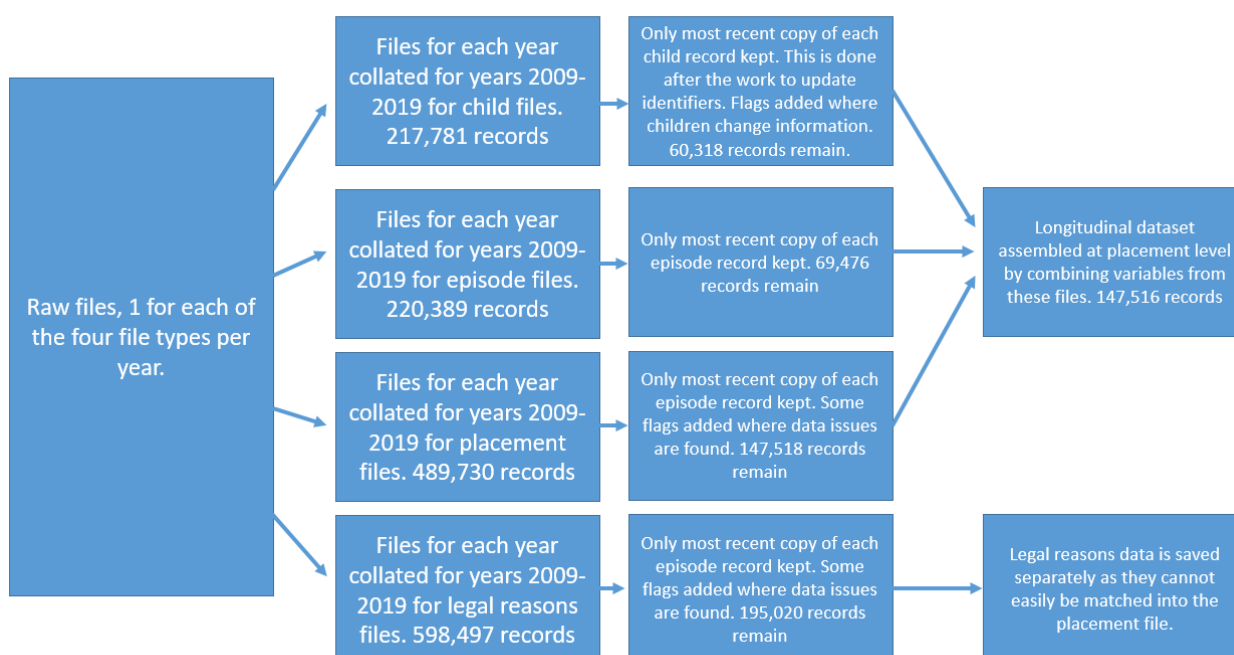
Raw files, 1 for each of the four file types per year.

Files for each year collated for years 2009-2019 for child files. 217,781 records

Only most recent copy of each child record kept. This is done after the work to update identifiers. Flags added where children change information. 60,318 records remain.

Files for each year collated for years 2009-2019 for episode files. 220,389 records

Only most recent copy of each episode record kept. 69,476 records remain

Files for each year collated for years 2009-2019 for placement files. 489,730 records

Only most recent copy of each episode record kept. Some flags added where data issues are found. 147,518 records remain

Longitudinal dataset assembled at placement level by combining variables from these files. 147,516 records

Files for each year collated for years 2009-2019 for legal reasons files. 598,497 records

Only most recent copy of each episode record kept. Some flags added where data issues are found. 195,020 records remain

Legal reasons data is saved separately as they cannot easily be matched into the placement file.